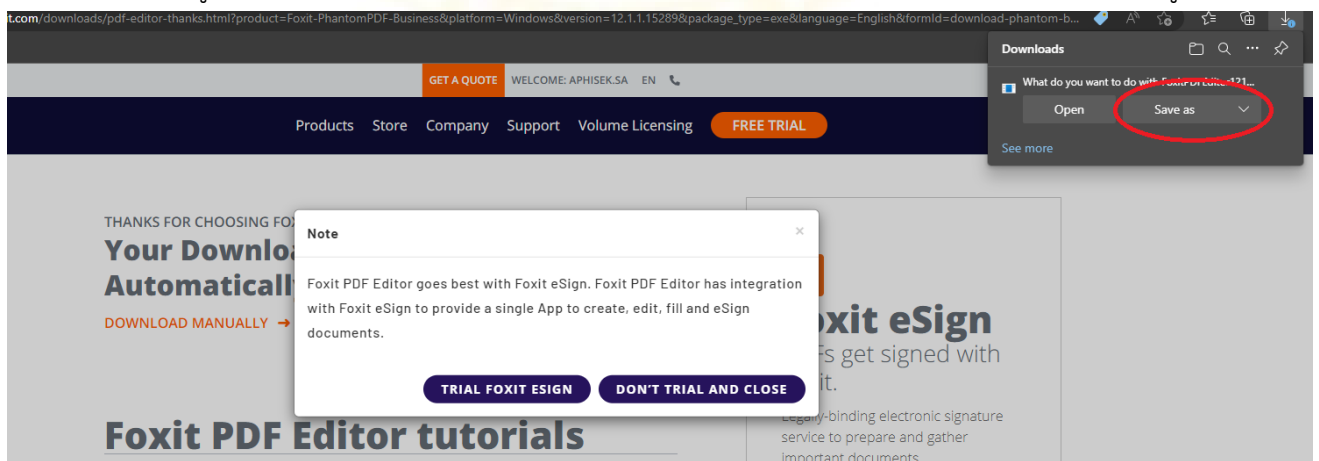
t.com/downloads/pdf-editor-thanks.html?product=Foxit-PhantomPDF-Business&platform=Windows&version=12.1.1.15289&package_type=exe&language=English&formId=download-phantom-b...

Downloads

What do you want to do with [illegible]...

Open

Save as

See more

GET A QUOTE

WELCOME: APHISEK.SA

EN

Products Store Company Support Volume Licensing FREE TRIAL

THANKS FOR CHOOSING FOX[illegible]

Your Downloa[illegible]

Automaticall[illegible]

DOWNLOAD MANUALLY →

Note

×

Foxit PDF Editor goes best with Foxit eSign. Foxit PDF Editor has integration with Foxit eSign to provide a single App to create, edit, fill and eSign documents.

TRIAL FOXIT ESIGN

DON'T TRIAL AND CLOSE

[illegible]oxit eSign

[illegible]Fs get signed with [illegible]it.

Legally-binding electronic signature service to prepare and gather important documents

Foxit PDF Editor tutorials